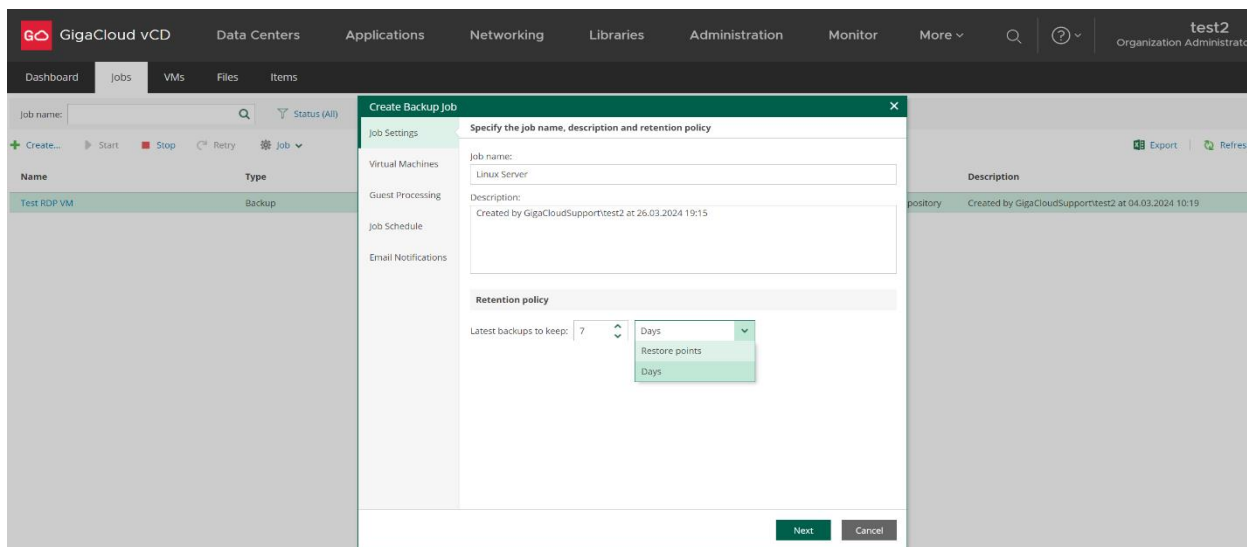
GigaCloud vCD Data Centers Applications Networking Libraries Administration Monitor More

test2
Organization Administrato

Dashboard Jobs VMs Files Items

Job name: Status (All)

Create... Start Stop Retry Job

Export Refres

| Name | Type | | Description |
|---|---|---|---|
| Test RDP VM | Backup | pository | Created by GigaCloudSupport\test2 at 04.03.2024 10:19 |

Create Backup Job

Job Settings
Virtual Machines
Guest Processing
Job Schedule
Email Notifications

Specify the job name, description and retention policy

Job name:
Linux Server

Description:
Created by GigaCloudSupport\test2 at 26.03.2024 19:15

Retention policy

Latest backups to keep: 7 Days

Restore points
Days

Next Cancel